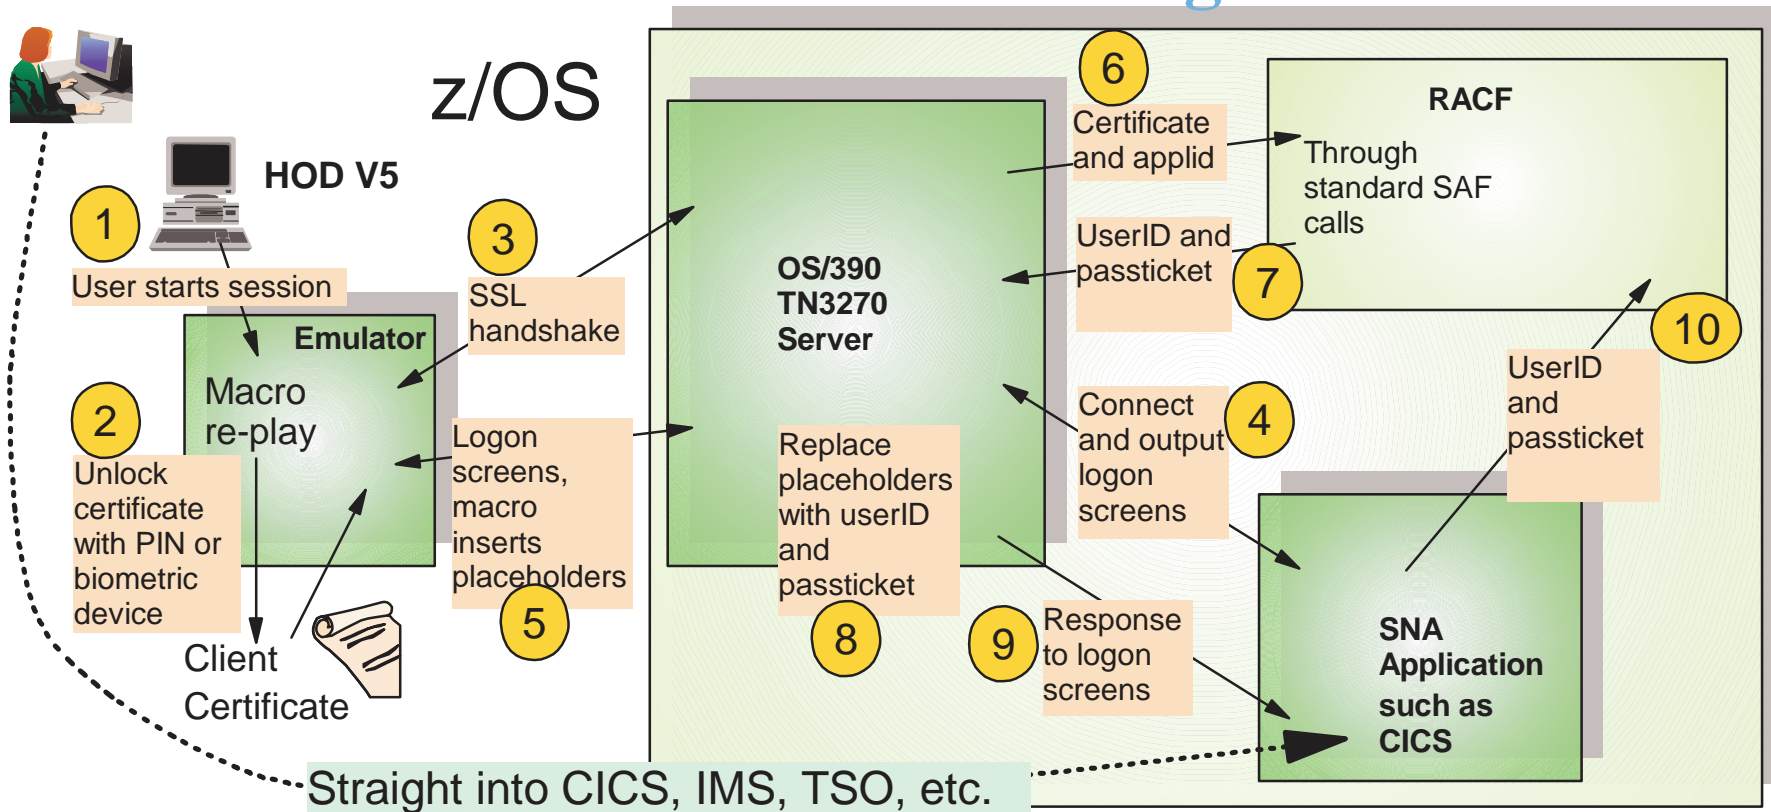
z/OS

HOD V5

1
User starts session

Emulator
Macro re-play

2
Unlock certificate with PIN or biometric device

Client Certificate

3
SSL handshake

Logon screens, macro inserts placeholders
5

OS/390 TN3270 Server

Replace placeholders with userID and passticket
8

6
Certificate and applid

UserID and passticket
7

RACF
Through standard SAF calls

10
UserID and passticket

Connect and output logon screens
4

9
Response to logon screens

SNA Application such as CICS

Straight into CICS, IMS, TSO, etc.